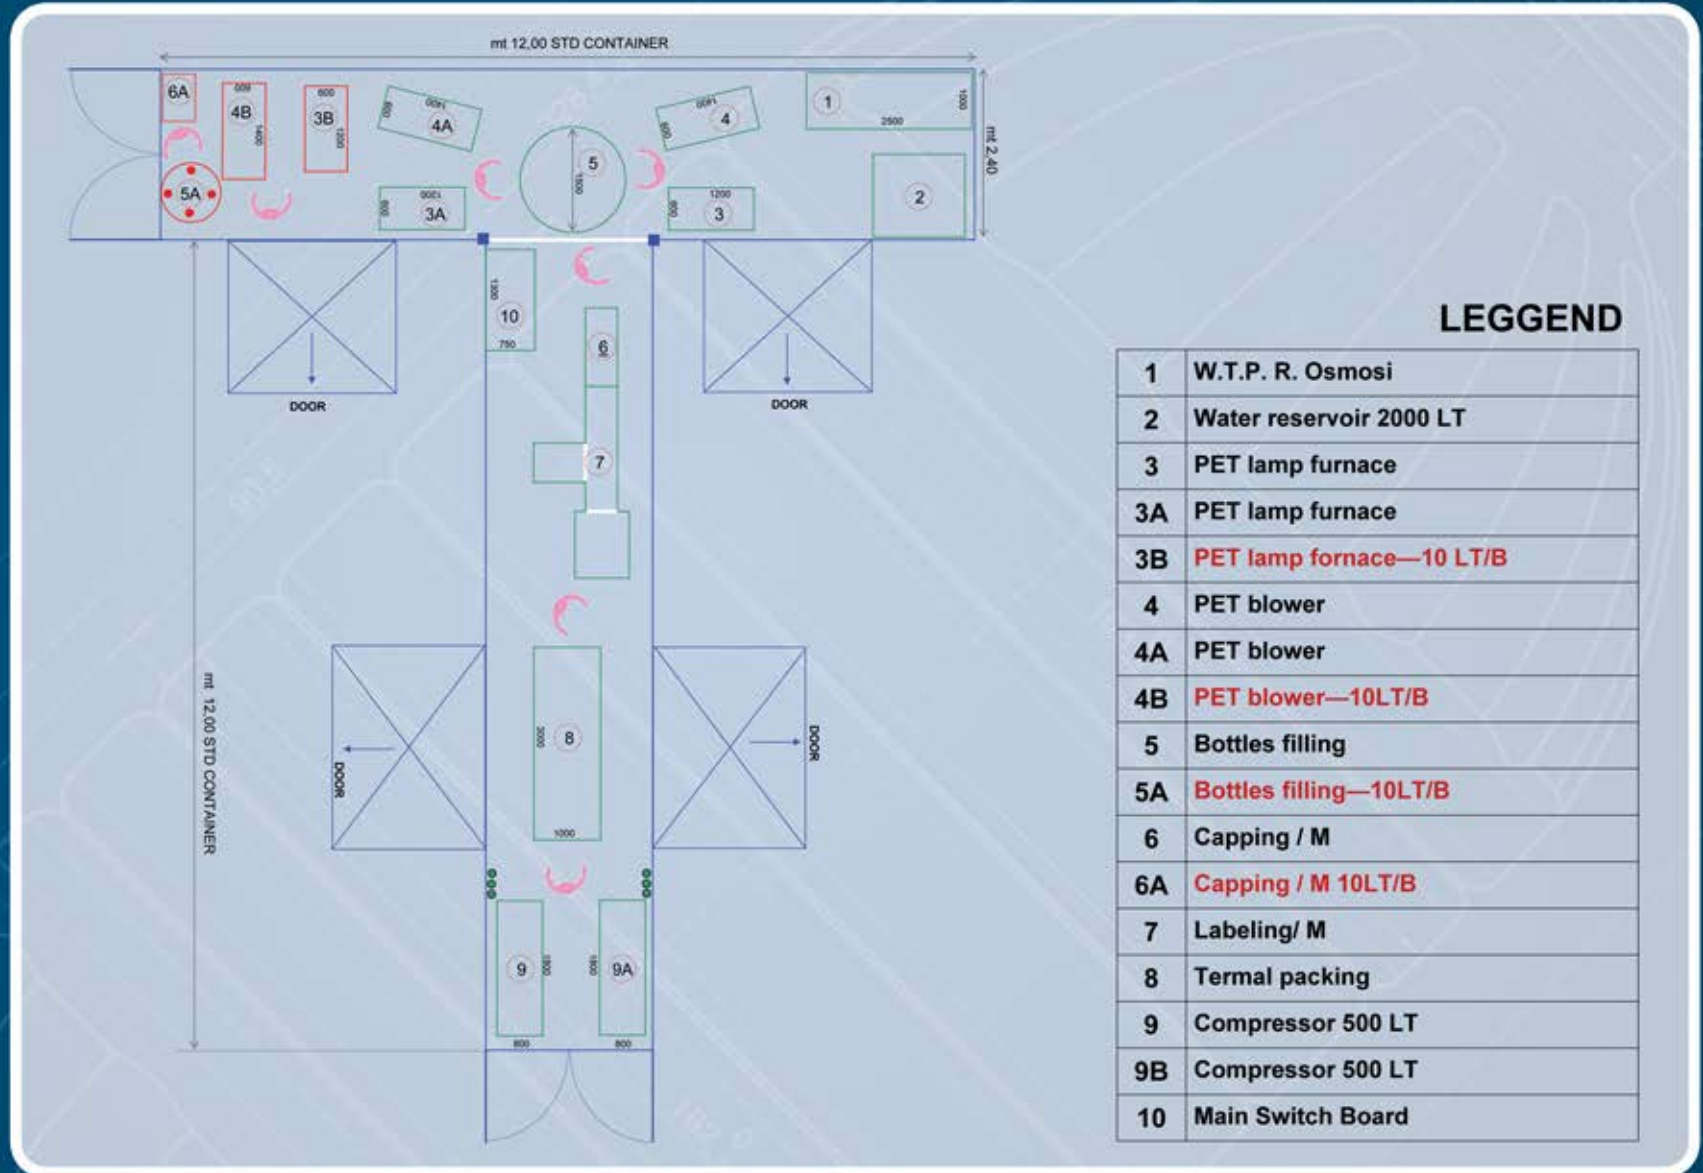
mt 12,00 STD CONTAINER

6A
4B
600
1400
3B
600
1200
4A
1500
600
5
1500
4
1500
600
1
2500
1000
mt 2,40
5A
3A
1500
600
3
1200
600
2

1300
10
750
6
7
DOOR
DOOR

mt 12,00 STD CONTAINER

DOOR
8
3000
1000
DOOR

9
1800
800
9A
1800
800

LEGGEND

| | |
|---|---|
| 1 | W.T.P. R. Osmosi |
| 2 | Water reservoir 2000 LT |
| 3 | PET lamp furnace |
| 3A | PET lamp furnace |
| 3B | PET lamp fornace—10 LT/B |
| 4 | PET blower |
| 4A | PET blower |
| 4B | PET blower—10LT/B |
| 5 | Bottles filling |
| 5A | Bottles filling—10LT/B |
| 6 | Capping / M |
| 6A | Capping / M 10LT/B |
| 7 | Labeling/ M |
| 8 | Termal packing |
| 9 | Compressor 500 LT |
| 9B | Compressor 500 LT |
| 10 | Main Switch Board |